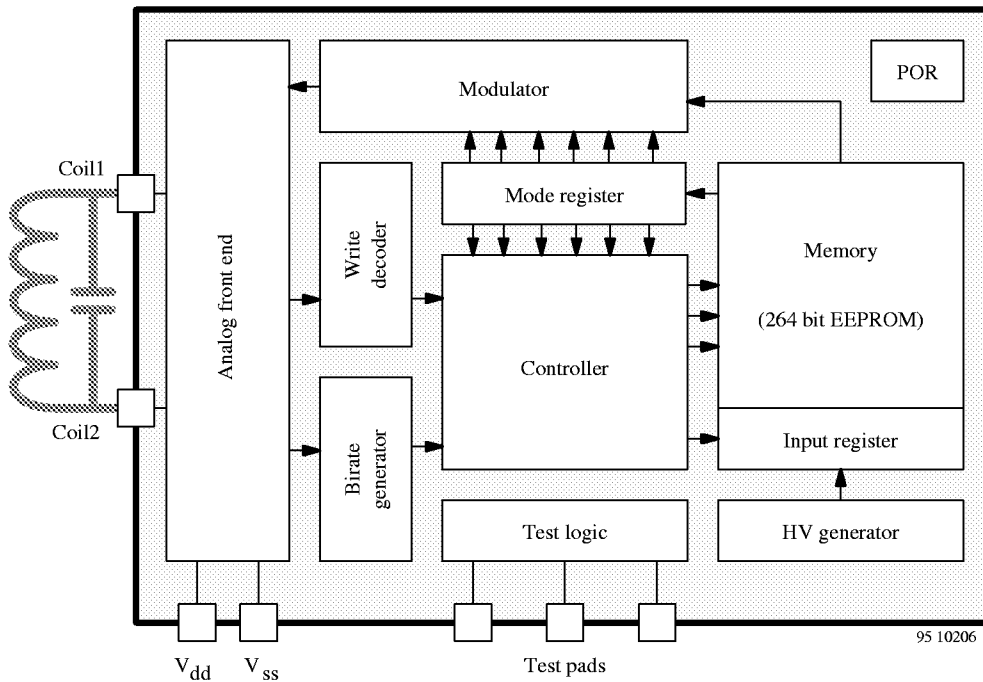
Modulator

POR

Coil1

Mode register

Write decoder

Memory

(264 bit EEPROM)

Analog front end

Controller

Coil2

Birate generator

Input register

Test logic

HV generator

95 10206

$V_{dd}$

$V_{ss}$

Test pads